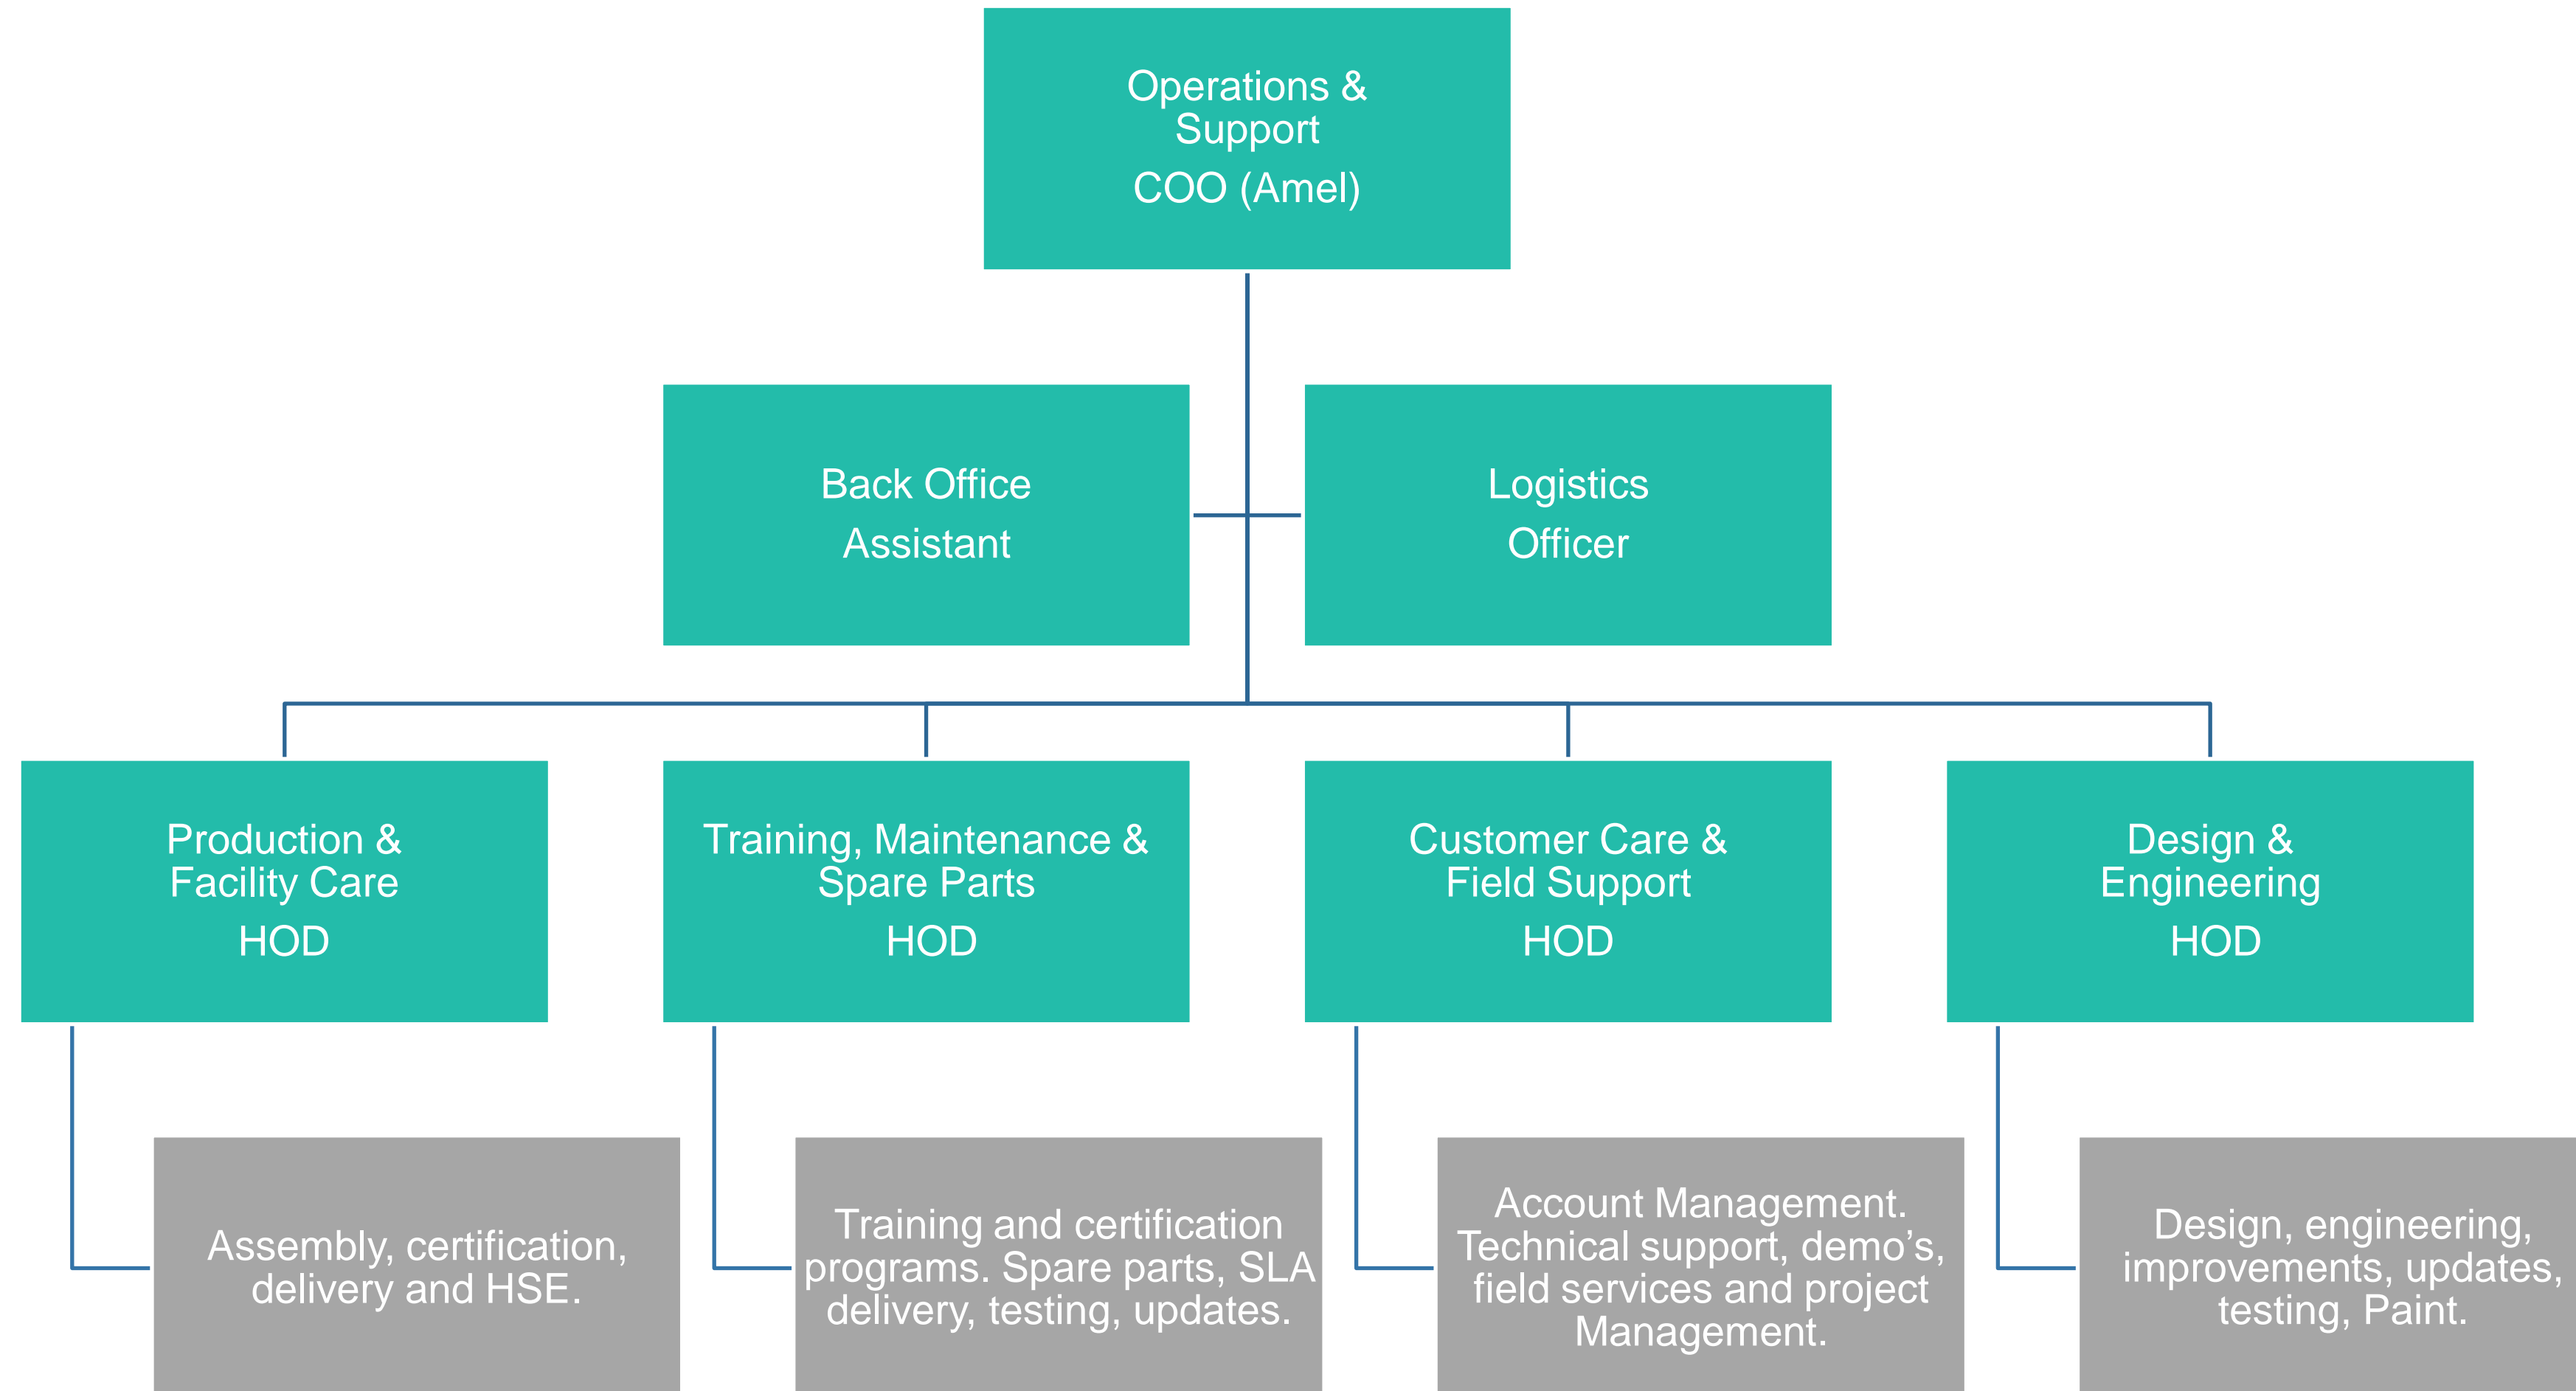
Operations & Support
COO (Amel)

Back Office
Assistant

Logistics
Officer

Production & Facility Care
HOD

Training, Maintenance & Spare Parts
HOD

Customer Care & Field Support
HOD

Design & Engineering
HOD

Assembly, certification, delivery and HSE.

Training and certification programs. Spare parts, SLA delivery, testing, updates.

Account Management. Technical support, demo's, field services and project Management.

Design, engineering, improvements, updates, testing, Paint.